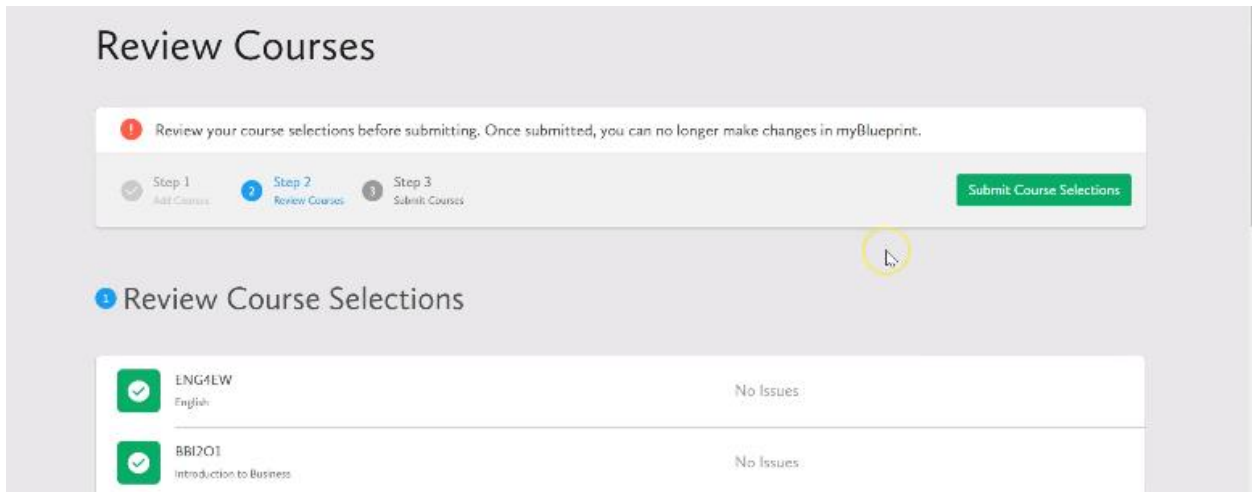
Review Courses

Review your course selections before submitting. Once submitted, you can no longer make changes in myBlueprint.

Step 1
Add Courses

2 Step 2
Review Courses

3 Step 3
Submit Courses

Submit Course Selections

1 Review Course Selections

ENG4EW
English

No Issues

BBI2O1
Introduction to Business

No Issues